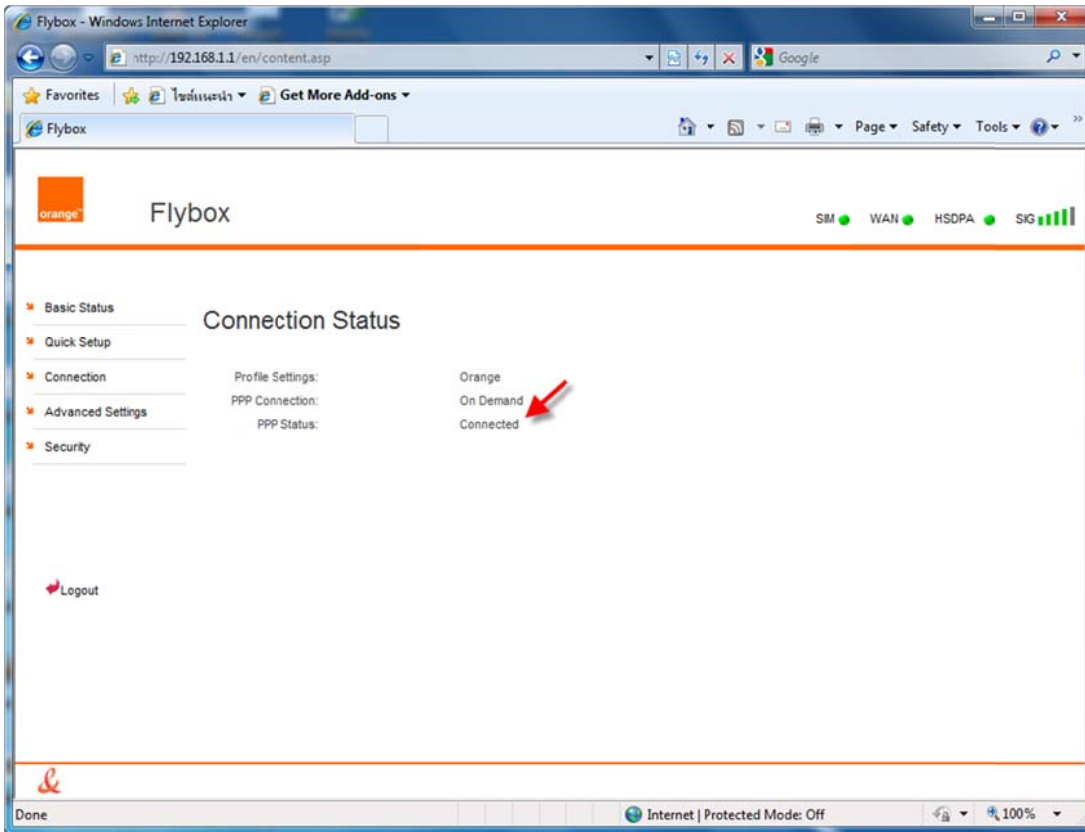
Flybox - Windows Internet Explorer

http://192.168.1.1/en/content.asp

Google

Favorites

ไซต์แนะนำ

Get More Add-ons

Flybox

Page ▾ Safety ▾ Tools ▾

orange

Flybox

SIM WAN HSDPA SIG

Basic Status

Quick Setup

Connection

Advanced Settings

Security

Connection Status

| | |
|---|---|
| Profile Settings: | Orange |
| PPP Connection: | On Demand |
| PPP Status: | Connected |

Logout

Done

Internet | Protected Mode: Off

100%